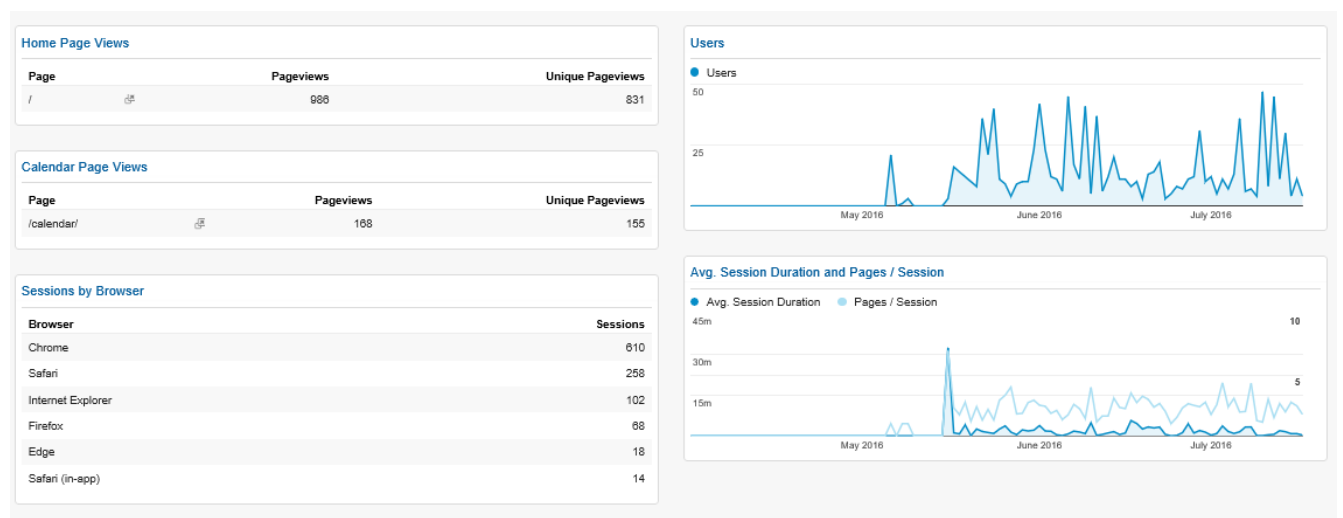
Home Page Views

| Page | Pageviews | Unique Pageviews |
|---|---|---|
| / | 986 | 831 |

Calendar Page Views

| Page | Pageviews | Unique Pageviews |
|---|---|---|
| /calendar/ | 168 | 155 |

Sessions by Browser

| Browser | Sessions |
|---|---|
| Chrome | 610 |
| Safari | 258 |
| Internet Explorer | 102 |
| Firefox | 68 |
| Edge | 18 |
| Safari (in-app) | 14 |

Users

Users

50

25

May 2016 June 2016 July 2016

Avg. Session Duration and Pages / Session

Avg. Session Duration Pages / Session

45m 10

30m 5

15m

May 2016 June 2016 July 2016